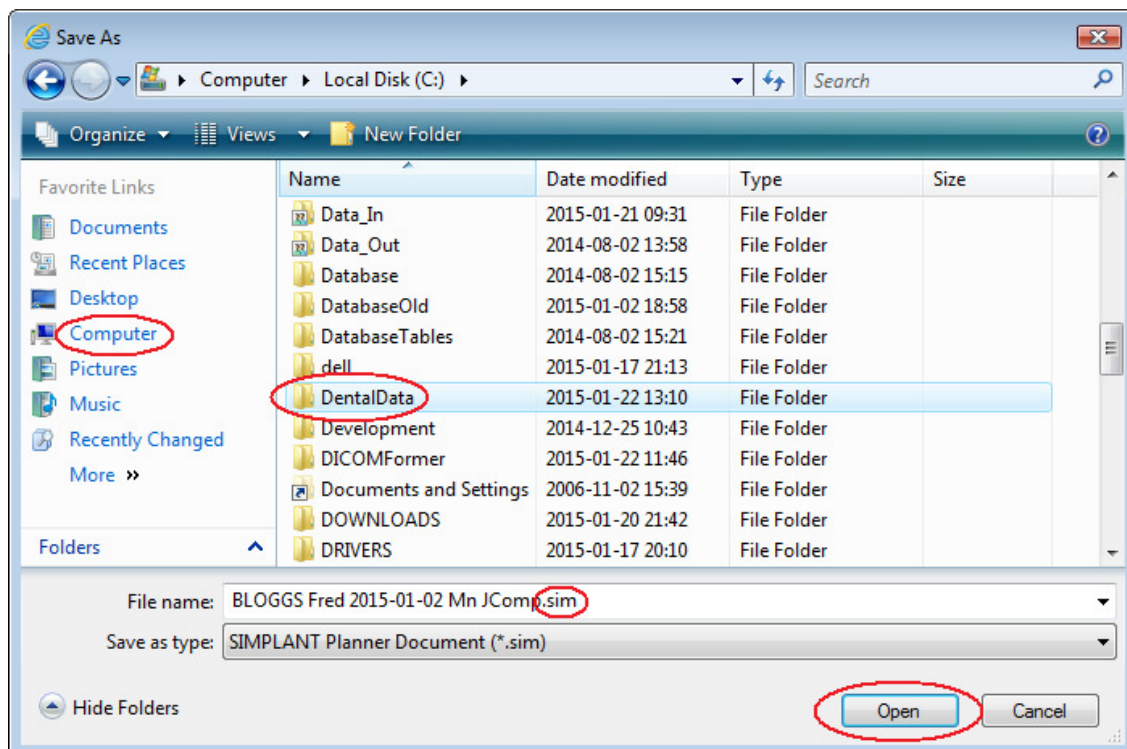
Save As

Computer ▸ Local Disk (C:) ▸

Search

Organize ▾ Views ▾ New Folder

Favorite Links
Documents
Recent Places
Desktop
Computer
Pictures
Music
Recently Changed
More »

Folders

| Name | Date modified | Type | Size |
|---|---|---|---|
| Data_In | 2015-01-21 09:31 | File Folder | |
| Data_Out | 2014-08-02 13:58 | File Folder | |
| Database | 2014-08-02 15:15 | File Folder | |
| DatabaseOld | 2015-01-02 18:58 | File Folder | |
| DatabaseTables | 2014-08-02 15:21 | File Folder | |
| dell | 2015-01-17 21:13 | File Folder | |
| DentalData | 2015-01-22 13:10 | File Folder | |
| Development | 2014-12-25 10:43 | File Folder | |
| DICOMFormer | 2015-01-22 11:46 | File Folder | |
| Documents and Settings | 2006-11-02 15:39 | File Folder | |
| DOWNLOADS | 2015-01-20 21:42 | File Folder | |
| DRIVERS | 2015-01-17 20:10 | File Folder | |

File name: BLOGGS Fred 2015-01-02 Mn JComp.sim
Save as type: SIMPLANT Planner Document (*.sim)

Hide Folders

Open
Cancel